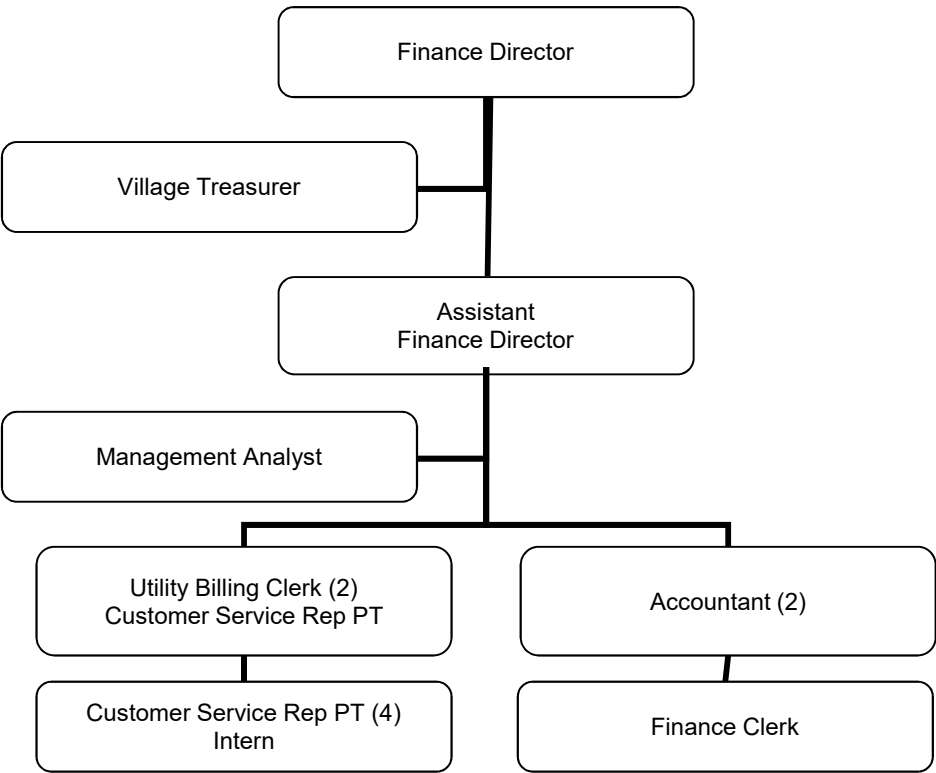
Finance Director

Village Treasurer

Assistant
Finance Director

Management Analyst

Utility Billing Clerk (2)
Customer Service Rep PT

Accountant (2)

Customer Service Rep PT (4)
Intern

Finance Clerk